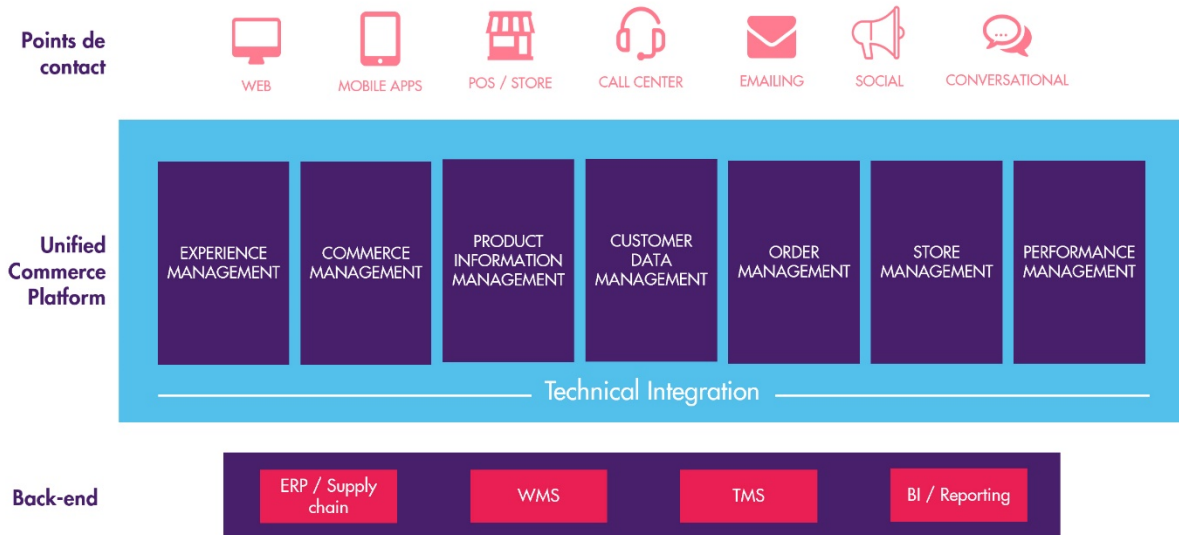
Points de contact

WEB

MOBILE APPS

POS / STORE

CALL CENTER

EMAILING

SOCIAL

CONVERSATIONAL

Unified Commerce Platform

EXPERIENCE MANAGEMENT

COMMERCE MANAGEMENT

PRODUCT INFORMATION MANAGEMENT

CUSTOMER DATA MANAGEMENT

ORDER MANAGEMENT

STORE MANAGEMENT

PERFORMANCE MANAGEMENT

Technical Integration

Back-end

ERP / Supply chain

WMS

TMS

BI / Reporting